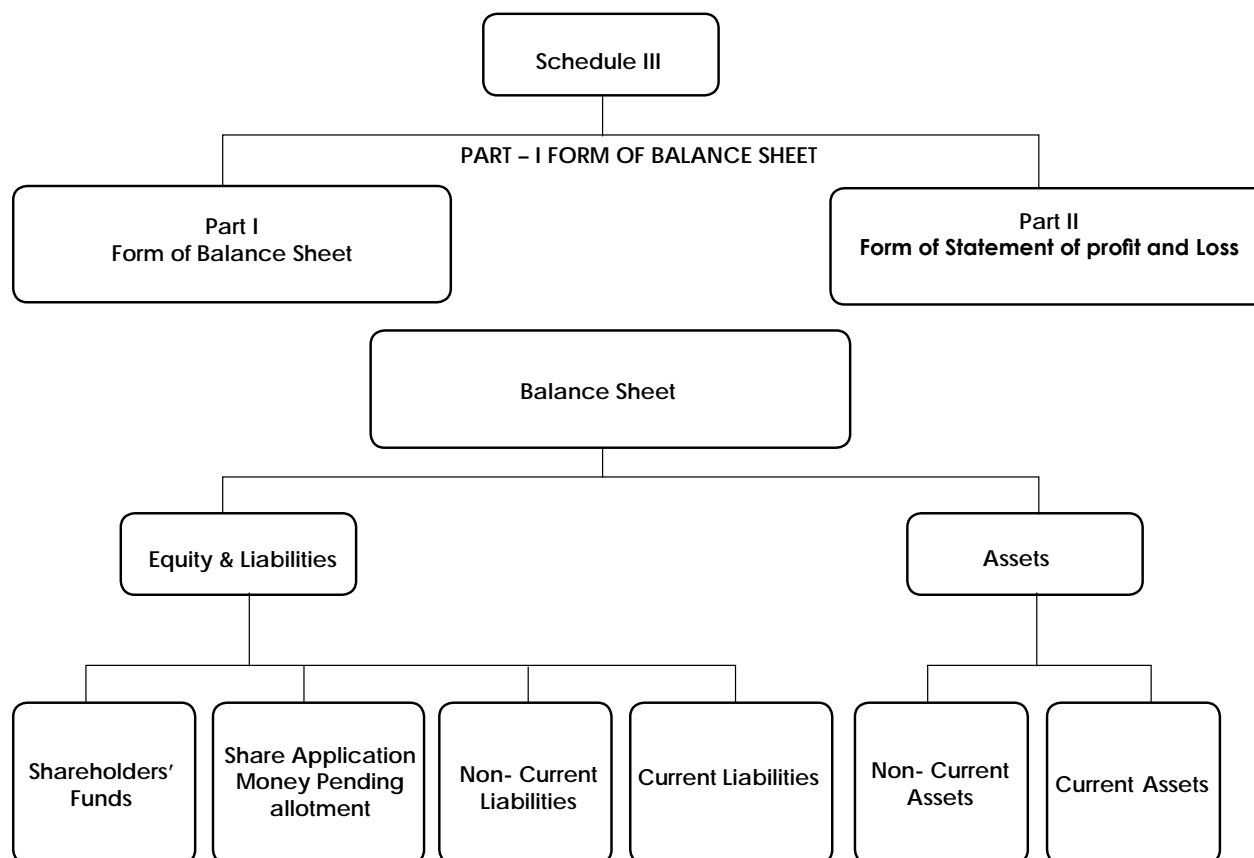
Schedule III

PART – I FORM OF BALANCE SHEET

Part I
Form of Balance Sheet

Part II
Form of Statement of profit and Loss

Balance Sheet

Equity & Liabilities

Assets

Shareholders' Funds

Share Application Money Pending allotment

Non- Current Liabilities

Current Liabilities

Non- Current Assets

Current Assets